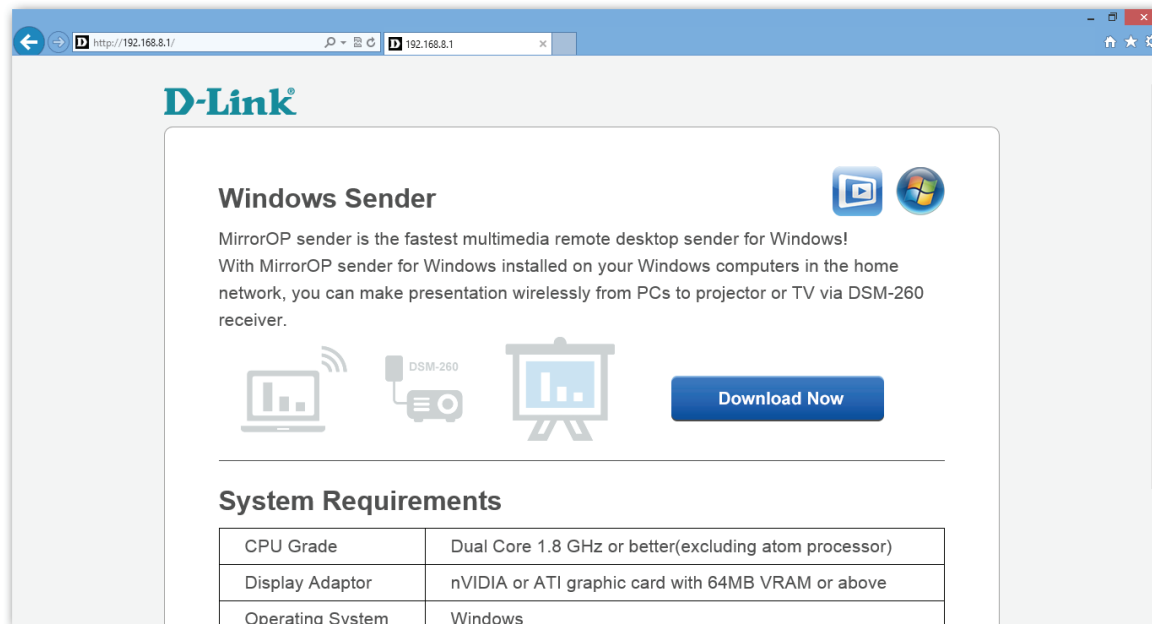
http://192.168.8.1/

192.168.8.1

D-Link

Windows Sender

MirrorOP sender is the fastest multimedia remote desktop sender for Windows! With MirrorOP sender for Windows installed on your Windows computers in the home network, you can make presentation wirelessly from PCs to projector or TV via DSM-260 receiver.

DSM-260

Download Now

System Requirements

| CPU Grade | Dual Core 1.8 GHz or better(excluding atom processor) |
|---|---|
| Display Adaptor | nVIDIA or ATI graphic card with 64MB VRAM or above |
| Operating System | Windows |